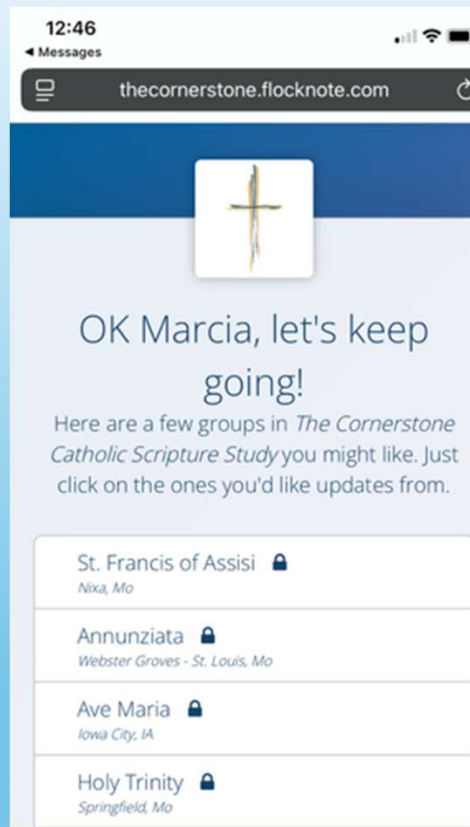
12:46
◂ Messages

thecornerstone.flocknote.com

OK Marcia, let's keep going!

Here are a few groups in *The Cornerstone Catholic Scripture Study* you might like. Just click on the ones you'd like updates from.

St. Francis of Assisi
Nixa, Mo

Annunziata
Webster Groves - St. Louis, Mo

Ave Maria
Iowa City, IA

Holy Trinity
Springfield, Mo